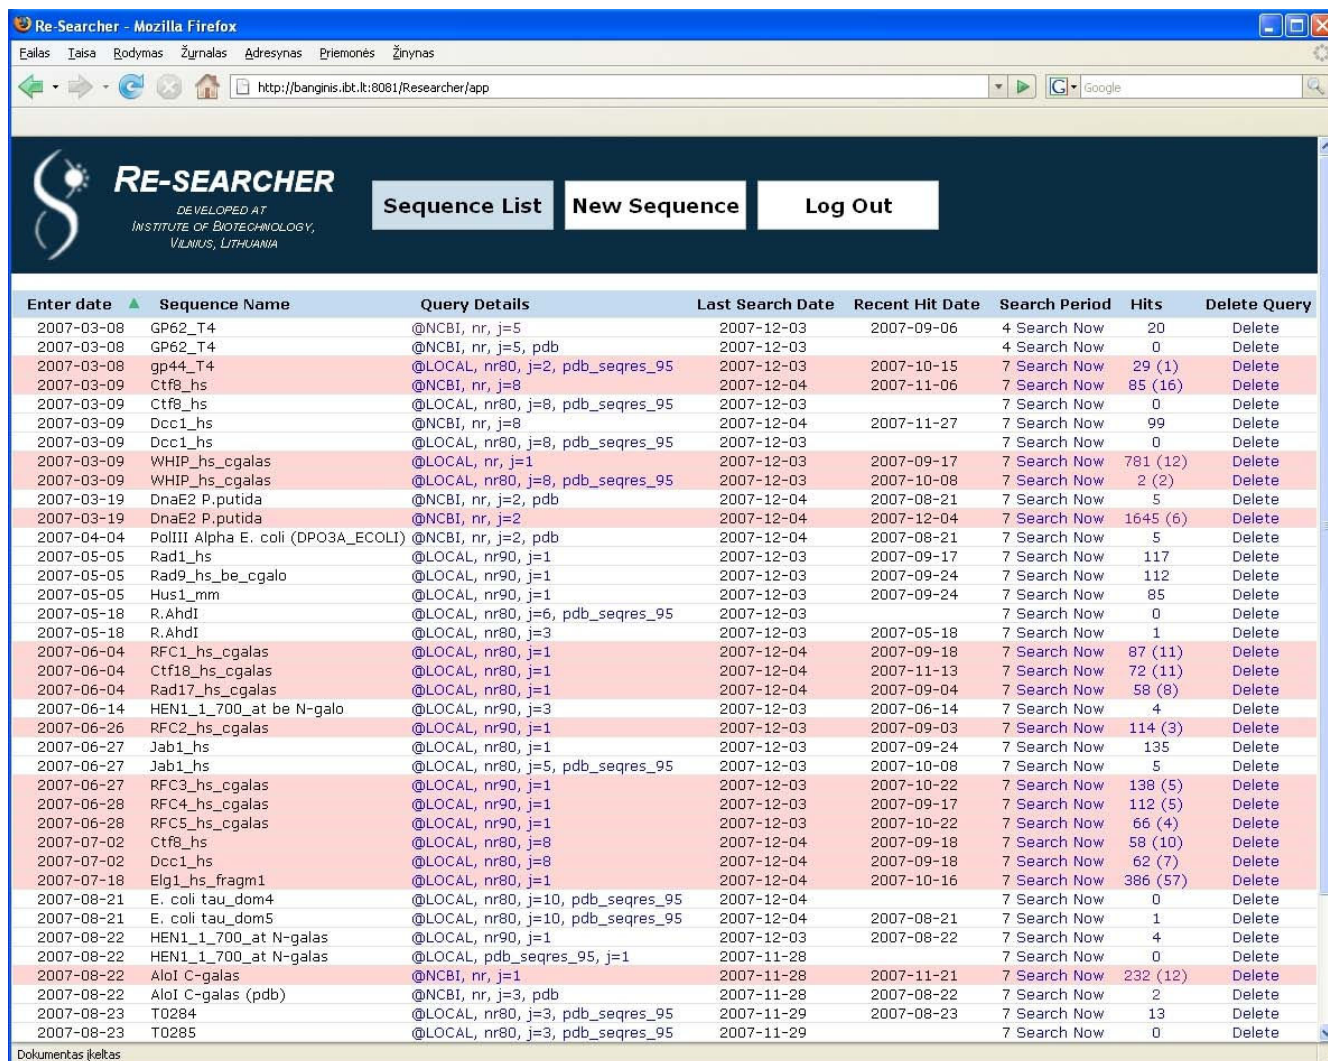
Re-Searcher - Mozilla Firefox

Failas Taisa Rodymas Žurnalas Adresynas Priemonės Žinynas

http://banginis.ibt.lt:8081/Researcher/app

Google

RE-SEARCHER
DEVELOPED AT
INSTITUTE OF BIOTECHNOLOGY,
VILNIUS, LITHUANIA

Sequence List New Sequence Log Out

| Enter date ▲ | Sequence Name | Query Details | Last Search Date | Recent Hit Date | Search Period | Hits | Delete Query |
|---|---|---|---|---|---|---|---|
| 2007-03-08 | GP62_T4 | @NCBI, nr, j=5 | 2007-12-03 | 2007-09-06 | 4 Search Now | 20 | Delete |
| 2007-03-08 | GP62_T4 | @NCBI, nr, j=5, pdb | 2007-12-03 | | 4 Search Now | 0 | Delete |
| 2007-03-08 | gp44_T4 | @LOCAL, nr80, j=2, pdb_seqres_95 | 2007-12-03 | 2007-10-15 | 7 Search Now | 29 (1) | Delete |
| 2007-03-09 | Ctf8_hs | @NCBI, nr, j=8 | 2007-12-04 | 2007-11-06 | 7 Search Now | 85 (16) | Delete |
| 2007-03-09 | Ctf8_hs | @LOCAL, nr80, j=8, pdb_seqres_95 | 2007-12-03 | | 7 Search Now | 0 | Delete |
| 2007-03-09 | Dcc1_hs | @NCBI, nr, j=8 | 2007-12-04 | 2007-11-27 | 7 Search Now | 99 | Delete |
| 2007-03-09 | Dcc1_hs | @LOCAL, nr80, j=8, pdb_seqres_95 | 2007-12-03 | | 7 Search Now | 0 | Delete |
| 2007-03-09 | WHIP_hs_cgalas | @LOCAL, nr, j=1 | 2007-12-03 | 2007-09-17 | 7 Search Now | 781 (12) | Delete |
| 2007-03-09 | WHIP_hs_cgalas | @LOCAL, nr80, j=8, pdb_seqres_95 | 2007-12-03 | 2007-10-08 | 7 Search Now | 2 (2) | Delete |
| 2007-03-19 | DnaE2 P.putida | @NCBI, nr, j=2, pdb | 2007-12-04 | 2007-08-21 | 7 Search Now | 5 | Delete |
| 2007-03-19 | DnaE2 P.putida | @NCBI, nr, j=2 | 2007-12-04 | 2007-12-04 | 7 Search Now | 1645 (6) | Delete |
| 2007-04-04 | PolIII Alpha E. coli (DPO3A_ECOLI) | @NCBI, nr, j=2, pdb | 2007-12-04 | 2007-08-21 | 7 Search Now | 5 | Delete |
| 2007-05-05 | Rad1_hs | @LOCAL, nr90, j=1 | 2007-12-03 | 2007-09-17 | 7 Search Now | 117 | Delete |
| 2007-05-05 | Rad9_hs_be_cgalo | @LOCAL, nr90, j=1 | 2007-12-03 | 2007-09-24 | 7 Search Now | 112 | Delete |
| 2007-05-05 | Hus1_mm | @LOCAL, nr90, j=1 | 2007-12-03 | 2007-09-24 | 7 Search Now | 85 | Delete |
| 2007-05-18 | R.AhdI | @LOCAL, nr80, j=6, pdb_seqres_95 | 2007-12-03 | | 7 Search Now | 0 | Delete |
| 2007-05-18 | R.AhdI | @LOCAL, nr80, j=3 | 2007-12-03 | 2007-05-18 | 7 Search Now | 1 | Delete |
| 2007-06-04 | RFC1_hs_cgalas | @LOCAL, nr80, j=1 | 2007-12-04 | 2007-09-18 | 7 Search Now | 87 (11) | Delete |
| 2007-06-04 | Ctf18_hs_cgalas | @LOCAL, nr80, j=1 | 2007-12-04 | 2007-11-13 | 7 Search Now | 72 (11) | Delete |
| 2007-06-04 | Rad17_hs_cgalas | @LOCAL, nr80, j=1 | 2007-12-04 | 2007-09-04 | 7 Search Now | 58 (8) | Delete |
| 2007-06-14 | HEN1_1_700_at be N-galo | @LOCAL, nr90, j=3 | 2007-12-03 | 2007-06-14 | 7 Search Now | 4 | Delete |
| 2007-06-26 | RFC2_hs_cgalas | @LOCAL, nr90, j=1 | 2007-12-03 | 2007-09-03 | 7 Search Now | 114 (3) | Delete |
| 2007-06-27 | Jab1_hs | @LOCAL, nr80, j=1 | 2007-12-03 | 2007-09-24 | 7 Search Now | 135 | Delete |
| 2007-06-27 | Jab1_hs | @LOCAL, nr80, j=5, pdb_seqres_95 | 2007-12-03 | 2007-10-08 | 7 Search Now | 5 | Delete |
| 2007-06-27 | RFC3_hs_cgalas | @LOCAL, nr90, j=1 | 2007-12-03 | 2007-10-22 | 7 Search Now | 138 (5) | Delete |
| 2007-06-28 | RFC4_hs_cgalas | @LOCAL, nr90, j=1 | 2007-12-03 | 2007-09-17 | 7 Search Now | 112 (5) | Delete |
| 2007-06-28 | RFC5_hs_cgalas | @LOCAL, nr90, j=1 | 2007-12-03 | 2007-10-22 | 7 Search Now | 66 (4) | Delete |
| 2007-07-02 | Ctf8_hs | @LOCAL, nr80, j=8 | 2007-12-04 | 2007-09-18 | 7 Search Now | 58 (10) | Delete |
| 2007-07-02 | Dcc1_hs | @LOCAL, nr80, j=8 | 2007-12-04 | 2007-09-18 | 7 Search Now | 62 (7) | Delete |
| 2007-07-18 | Elg1_hs_fragm1 | @LOCAL, nr80, j=1 | 2007-12-04 | 2007-10-16 | 7 Search Now | 386 (57) | Delete |
| 2007-08-21 | E. coli tau_dom4 | @LOCAL, nr80, j=10, pdb_seqres_95 | 2007-12-04 | | 7 Search Now | 0 | Delete |
| 2007-08-21 | E. coli tau_dom5 | @LOCAL, nr80, j=10, pdb_seqres_95 | 2007-12-04 | 2007-08-21 | 7 Search Now | 1 | Delete |
| 2007-08-22 | HEN1_1_700_at N-galas | @LOCAL, nr90, j=1 | 2007-12-03 | 2007-08-22 | 7 Search Now | 4 | Delete |
| 2007-08-22 | HEN1_1_700_at N-galas | @LOCAL, pdb_seqres_95, j=1 | 2007-11-28 | | 7 Search Now | 0 | Delete |
| 2007-08-22 | AloI C-galas | @NCBI, nr, j=1 | 2007-11-28 | 2007-11-21 | 7 Search Now | 232 (12) | Delete |
| 2007-08-22 | AloI C-galas (pdb) | @NCBI, nr, j=3, pdb | 2007-11-28 | 2007-08-22 | 7 Search Now | 2 | Delete |
| 2007-08-23 | T0284 | @LOCAL, nr80, j=3, pdb_seqres_95 | 2007-11-29 | 2007-08-23 | 7 Search Now | 13 | Delete |
| 2007-08-23 | T0285 | @LOCAL, nr80, j=3, pdb_seqres_95 | 2007-11-29 | | 7 Search Now | 0 | Delete |

Dokumentas įkeltas